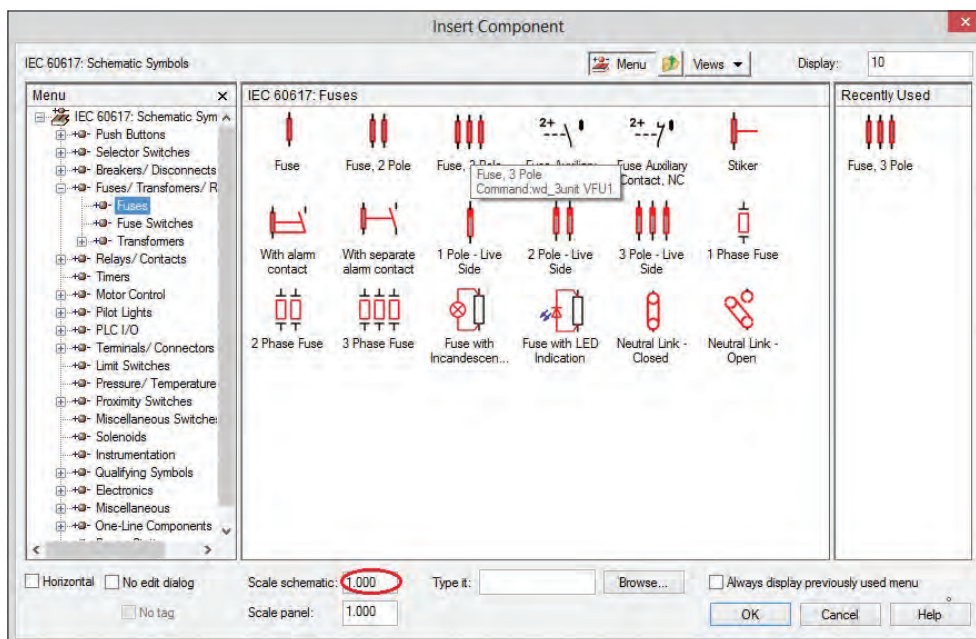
Insert Component

IEC 60617: Schematic Symbols

Menu Views Display: 10

Menu

IEC 60617: Schematic Sym
Push Buttons
Selector Switches
Breakers/ Disconnects
Fuses/ Transformers/ R
Fuses
Fuse Switches
Transformers
Relays/ Contacts
Timers
Motor Control
Pilot Lights
PLC I/O
Terminals/ Connectors
Limit Switches
Pressure/ Temperature
Proximity Switches
Miscellaneous Switches
Solenoids
Instrumentation
Qualifying Symbols
Electronics
Miscellaneous
One-Line Components

IEC 60617: Fuses

Fuse
Fuse, 2 Pole
Fuse, 3 Pole
Fuse Auxiliary
Fuse Auxiliary Contact, NC
Stiker
Fuse, 3 Pole
Command:wd_3unit VFU1
With alarm contact
With separate alarm contact
1 Pole - Live Side
2 Pole - Live Side
3 Pole - Live Side
1 Phase Fuse
2 Phase Fuse
3 Phase Fuse
Fuse with Incandescen...
Fuse with LED Indication
Neutral Link - Closed
Neutral Link - Open

Recently Used

Fuse, 3 Pole

Horizontal
No edit dialog
No tag
Scale schematic: 1.000
Scale panel: 1.000
Type it:
Browse...
Always display previously used menu
OK
Cancel
Help